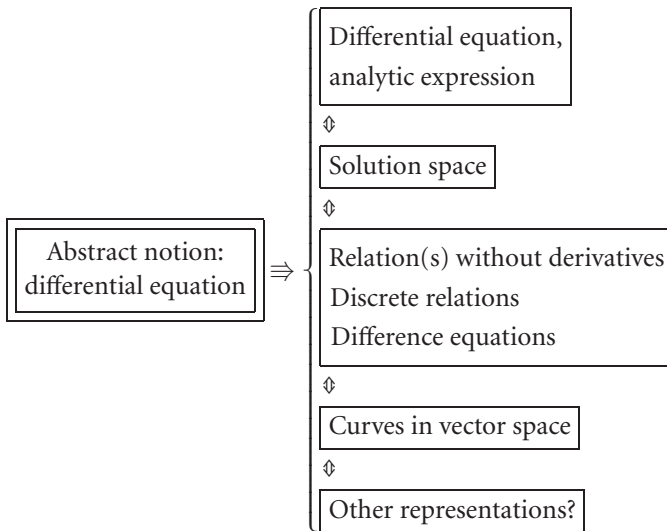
Abstract notion: differential equation $\Rightarrow$

Differential equation, analytic expression

$\Updownarrow$

Solution space

$\Updownarrow$

Relation(s) without derivatives
Discrete relations
Difference equations

$\Updownarrow$

Curves in vector space

$\Updownarrow$

Other representations?